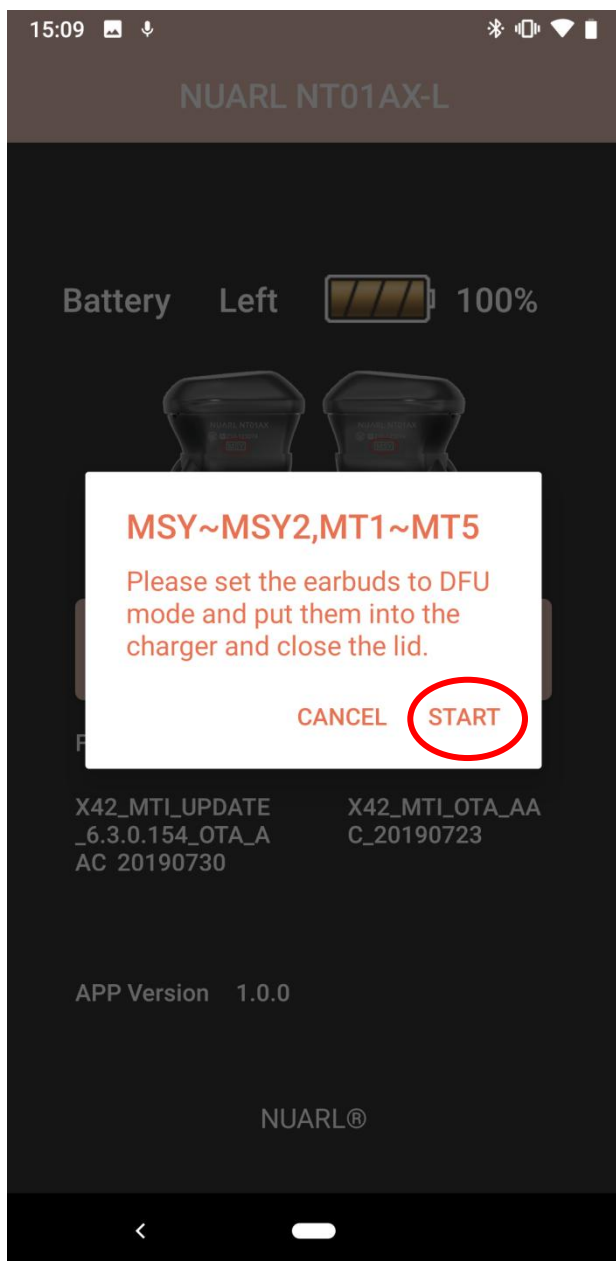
15:09

NUARL NT01AX-L

Battery Left 100%

NUARL NT01AX

NUARL NT01AX

MSY~MSY2,MT1~MT5

Please set the earbuds to DFU mode and put them into the charger and close the lid.

CANCEL START

F

X42_MTI_UPDATE_6.3.0.154_OTA_AAC 20190730

X42_MTI_OTA_AAC_20190723

APP Version 1.0.0

NUARL®